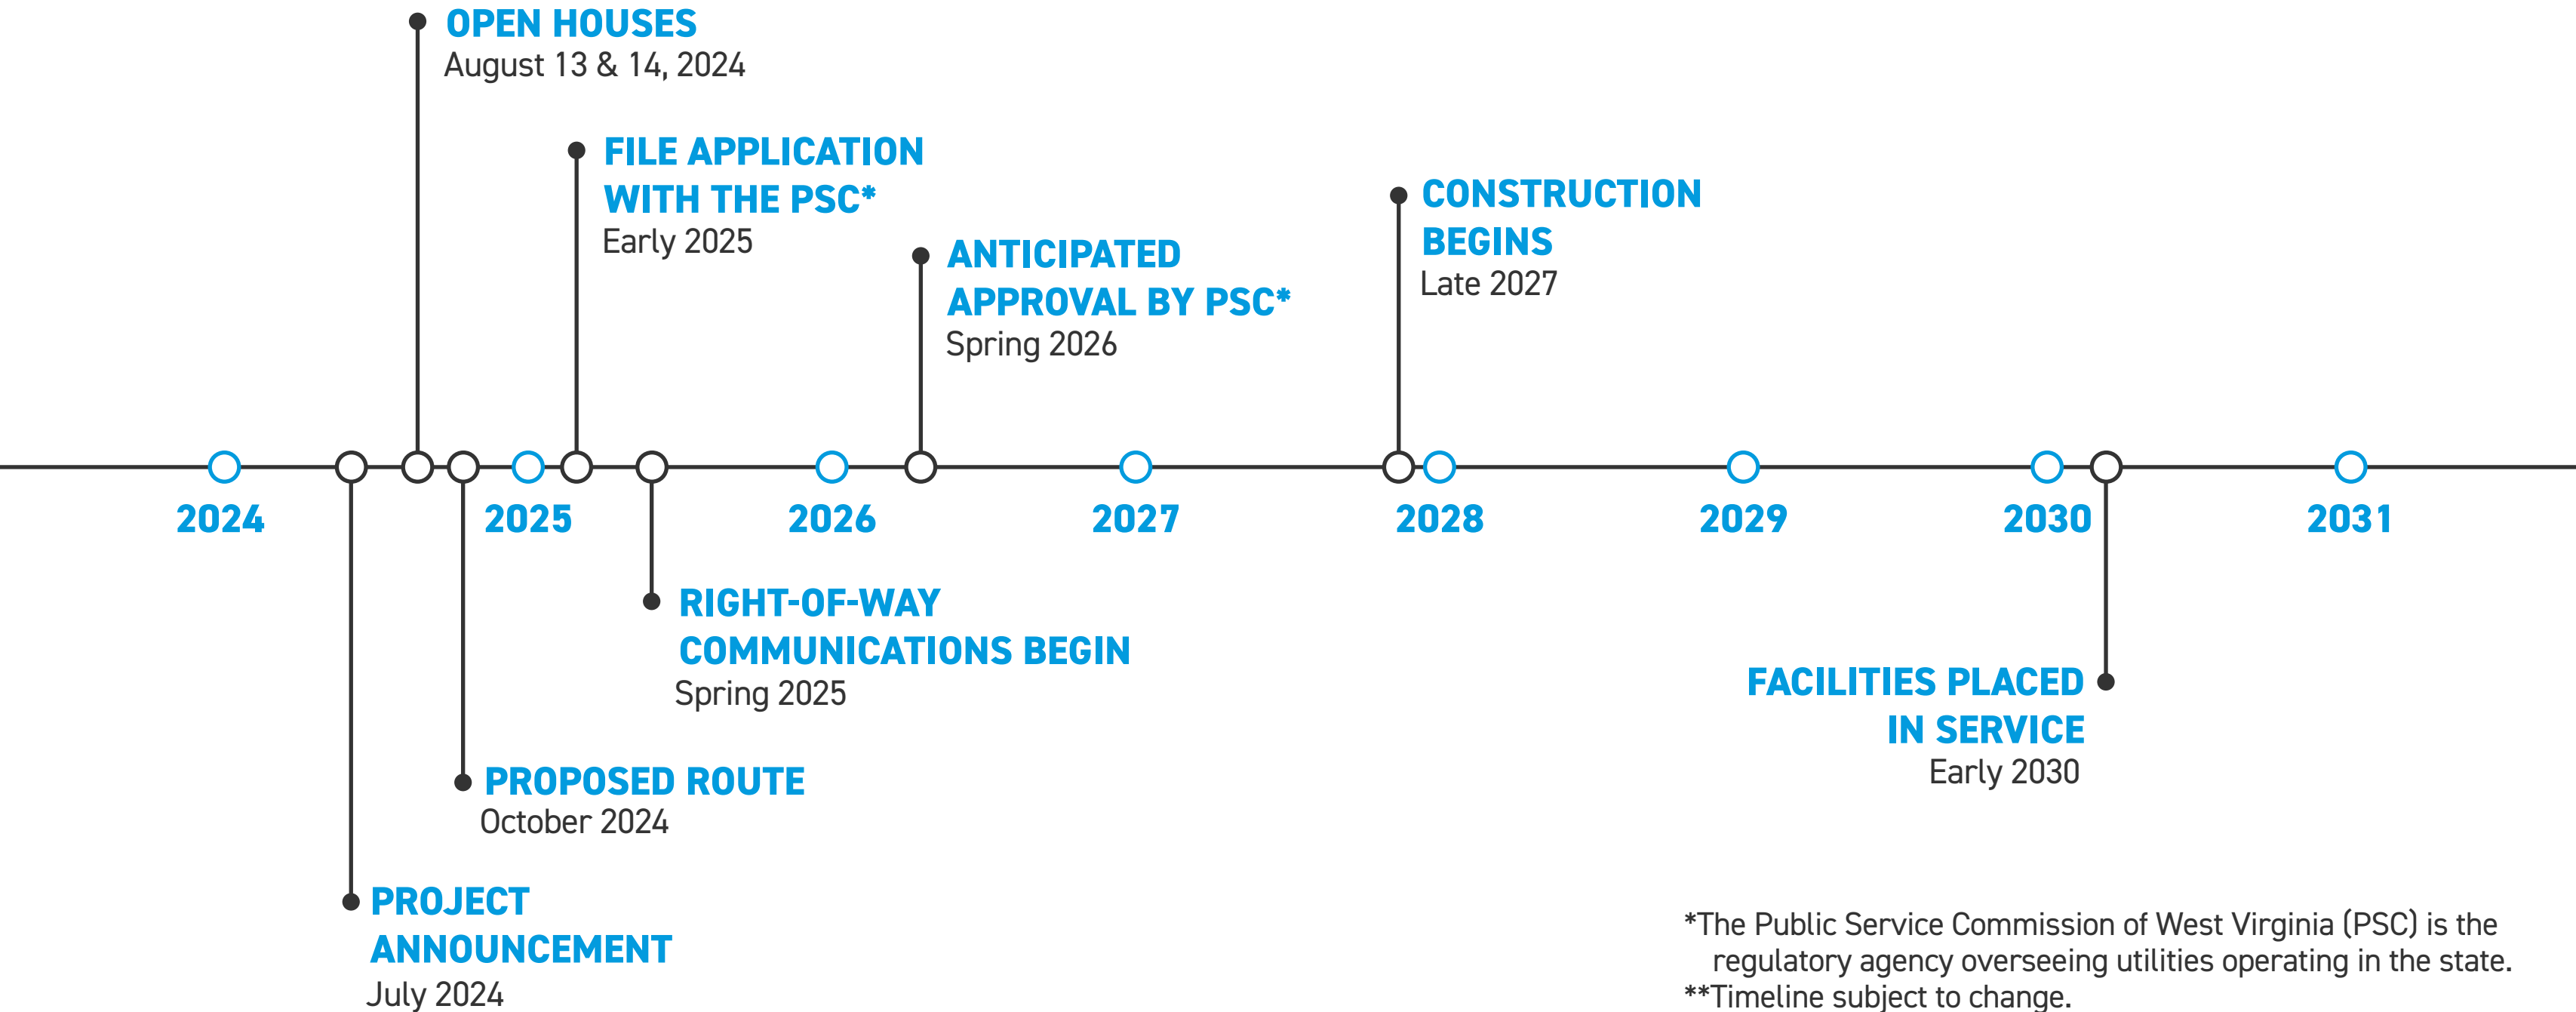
OPEN HOUSES
August 13 & 14, 2024

FILE APPLICATION WITH THE PSC*
Early 2025

ANTICIPATED APPROVAL BY PSC*
Spring 2026

CONSTRUCTION BEGINS
Late 2027

2024 2025 2026 2027 2028 2029 2030 2031

RIGHT-OF-WAY COMMUNICATIONS BEGIN
Spring 2025

FACILITIES PLACED IN SERVICE
Early 2030

PROPOSED ROUTE
October 2024

PROJECT ANNOUNCEMENT
July 2024

*The Public Service Commission of West Virginia (PSC) is the regulatory agency overseeing utilities operating in the state.
**Timeline subject to change.